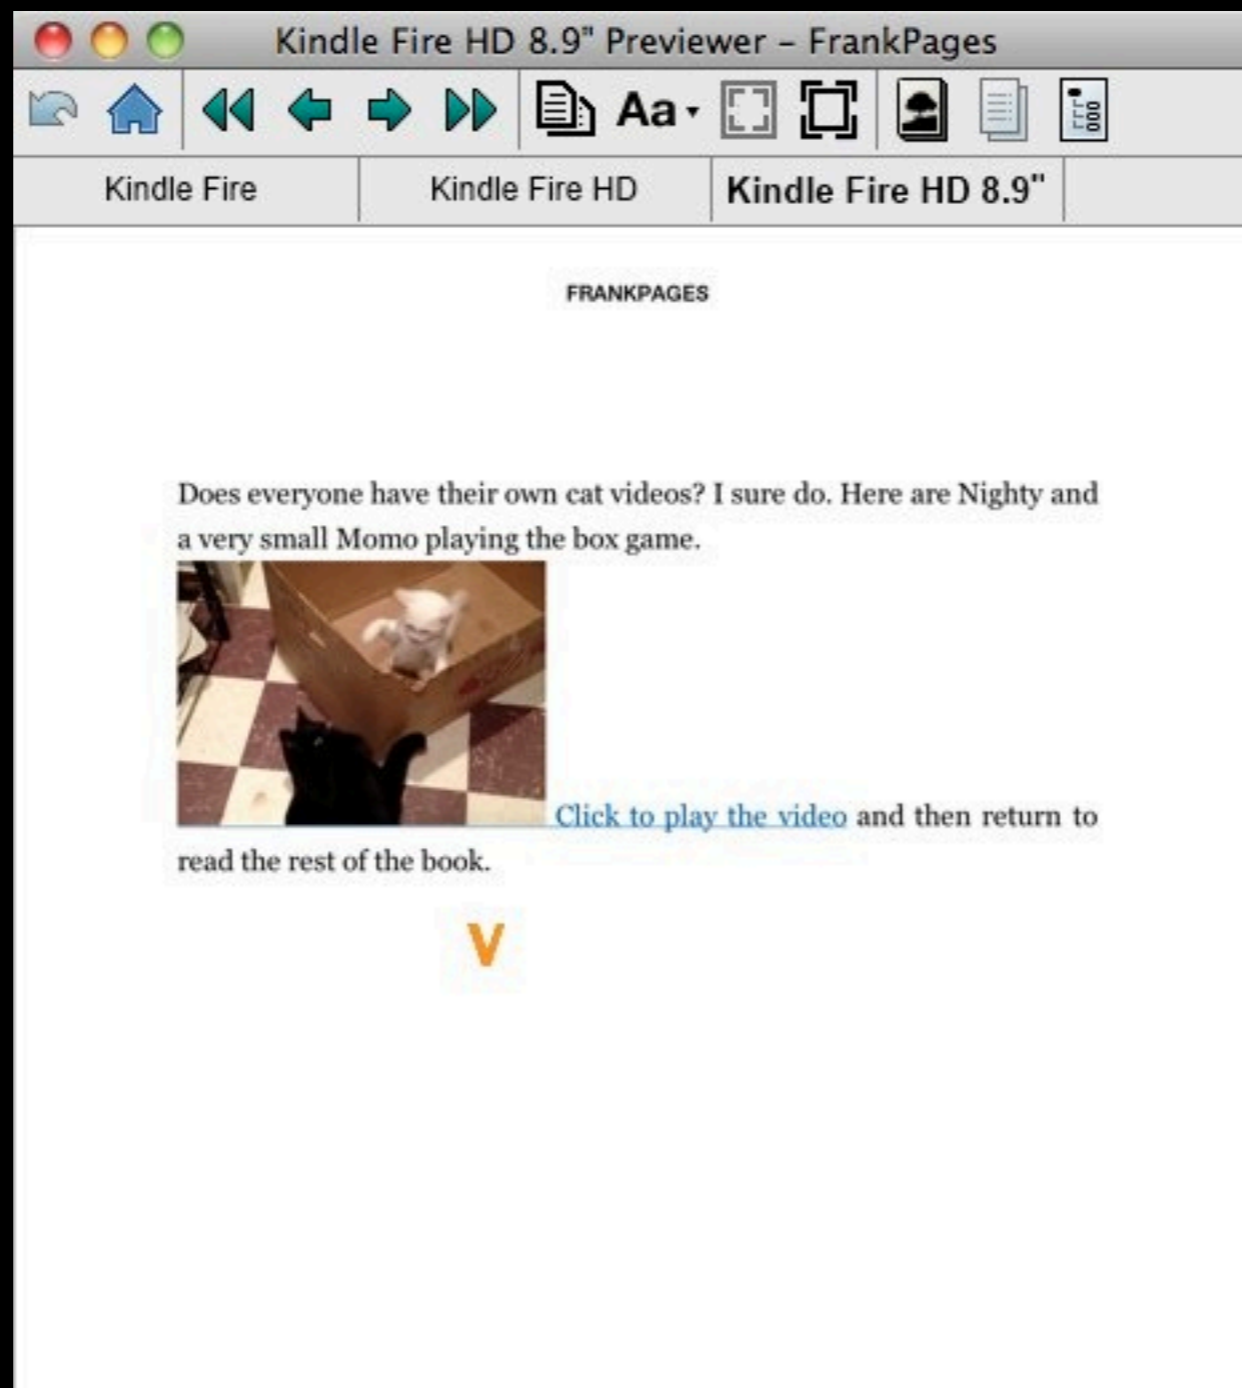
Kindle Fire HD 8.9" Previewer – FrankPages

Aa

Kindle Fire | Kindle Fire HD | Kindle Fire HD 8.9"

FRANKPAGES

Does everyone have their own cat videos? I sure do. Here are Nighty and a very small Momo playing the box game.

Click to play the video and then return to read the rest of the book.

V